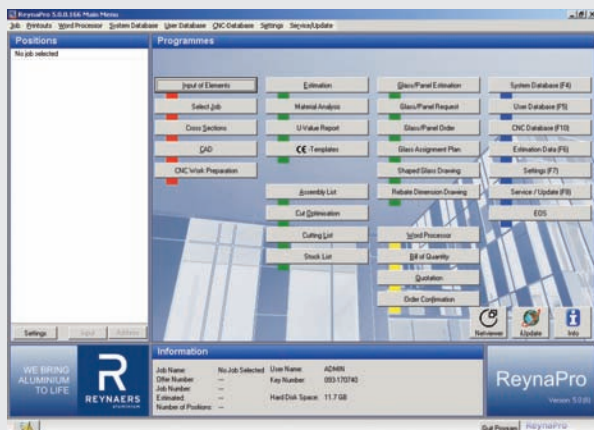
ReynaPro 5.0.0.166 Main Menu
Job Printouts Word Processor System Database User Database CNC-Database Settings Service/Update

Positions
No job selected

Programmes

Input of Elements
Select Job
Cross Sections
CAD
CNC Work Preparation

Estimation
Material Analysis
U-Value Report
CE -Templates

Glass/Panel Estimation
Glass/Panel Request
Glass/Panel Order
Glass Assignment Plan
Shaped Glass Drawing
Rebate Dimension Drawing

System Database (F4)
User Database (F5)
CNC Database (F10)
Estimation Data (F6)
Settings (F7)
Service / Update (F8)
EOS

Assembly List
Cut Optimisation
Cutting List
Stock List

Word Processor
Bill of Quantity
Quotation
Order Confirmation

Netviewer
Update
Info

Settings
Input
Address

WE BRING ALUMINIUM TO LIFE
REYNAERS

Information
Job Name: No Job Selected
Offer Number: ---
Job Number: ---
Estimated: ---
Number of Positions: ---
User Name: ADMIN
Key Number: 093-170740
Hard Disk Space: 11.7 GB

ReynaPro
Version 5.0.0

Quit Program ReynaPro